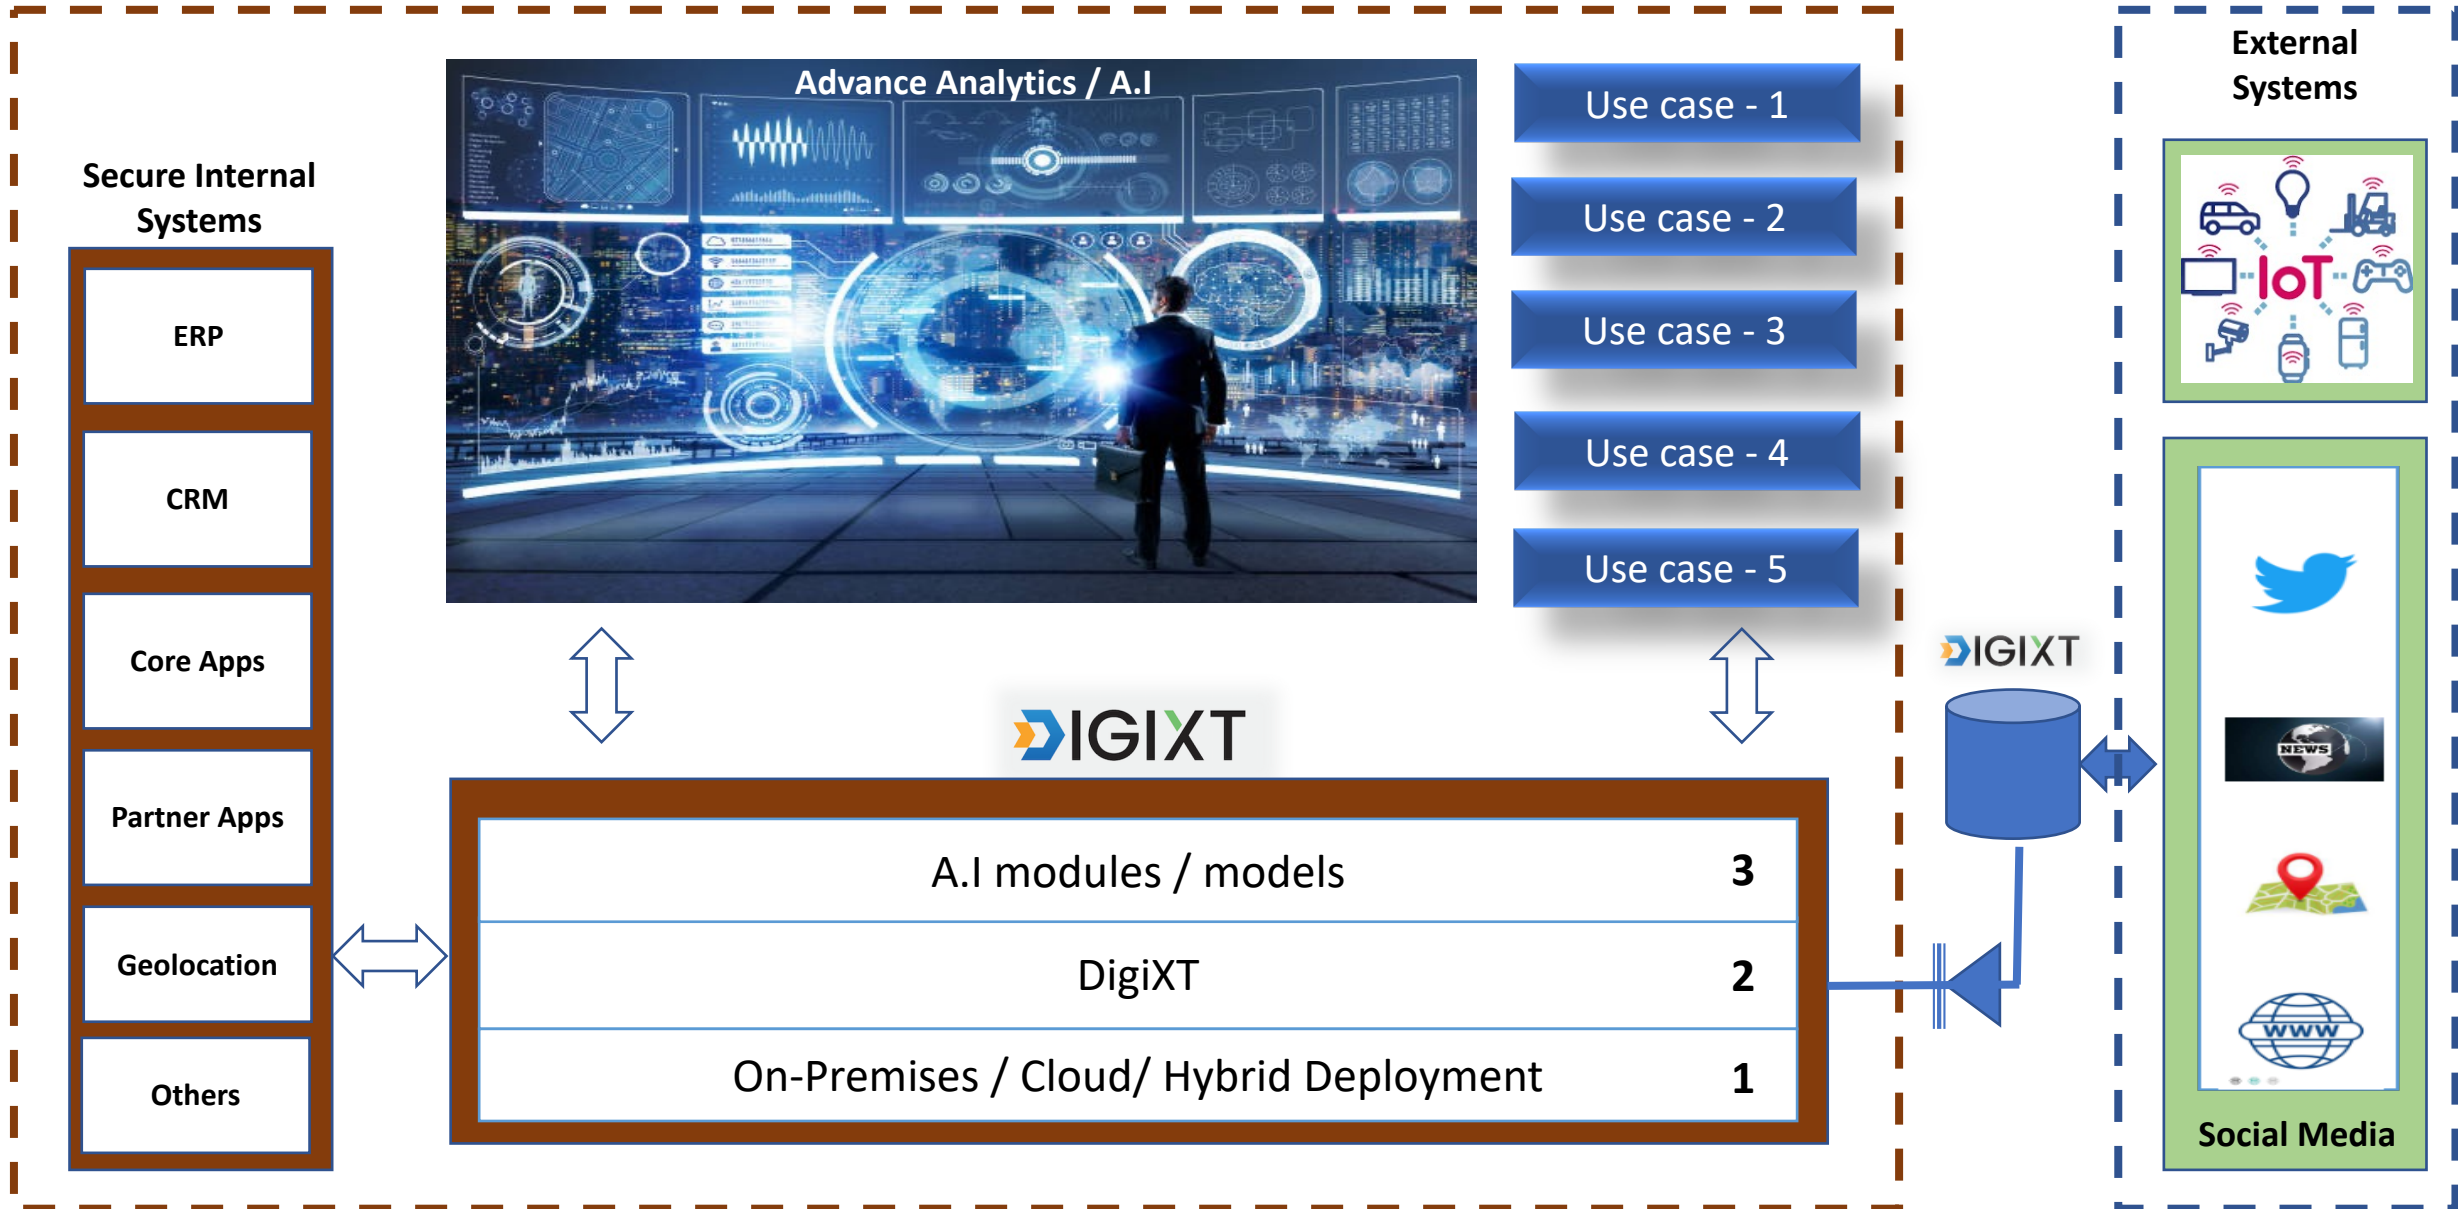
Secure Internal Systems

ERP

CRM

Core Apps

Partner Apps

Geolocation

Others

Advance Analytics / A.I

Use case - 1

Use case - 2

Use case - 3

Use case - 4

Use case - 5

DIGIXT

A.I modules / models 3

DigiXT 2

On-Premises / Cloud/ Hybrid Deployment 1

DIGIXT

External Systems

IoT

NEWS

WWW

Social Media